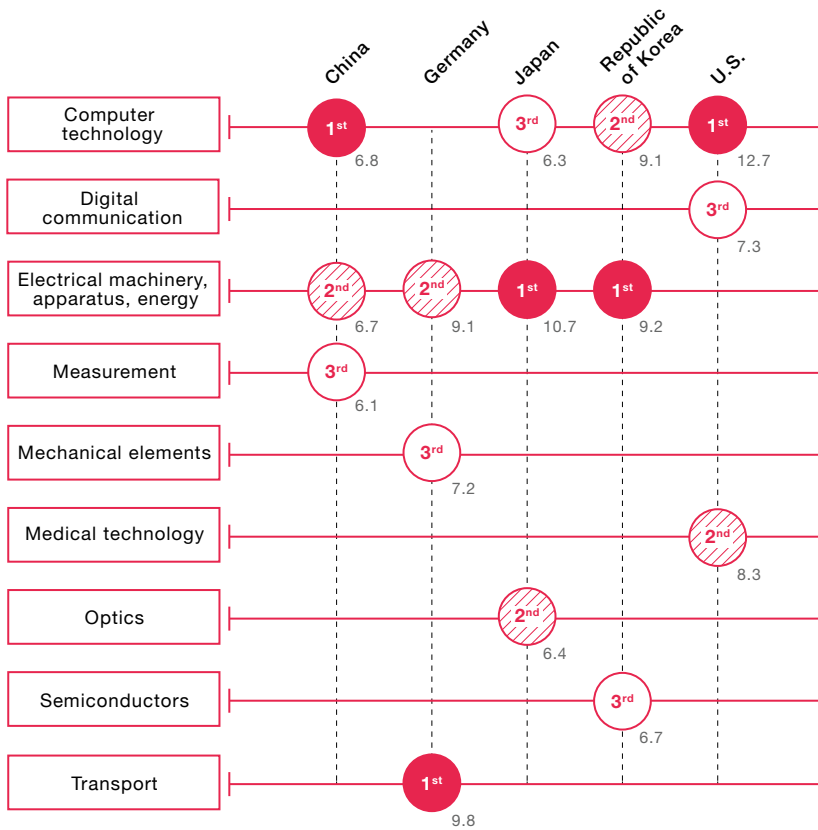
China
Germany
Japan
Republic of Korea
U.S.

Computer technology
$1^{st}$ 6.8
$3^{rd}$ 6.3
$2^{nd}$ 9.1
$1^{st}$ 12.7

Digital communication
$3^{rd}$ 7.3

Electrical machinery, apparatus, energy
$2^{nd}$ 6.7
$2^{nd}$ 9.1
$1^{st}$ 10.7
$1^{st}$ 9.2

Measurement
$3^{rd}$ 6.1

Mechanical elements
$3^{rd}$ 7.2

Medical technology
$2^{nd}$ 8.3

Optics
$2^{nd}$ 6.4

Semiconductors
$3^{rd}$ 6.7

Transport
$1^{st}$ 9.8